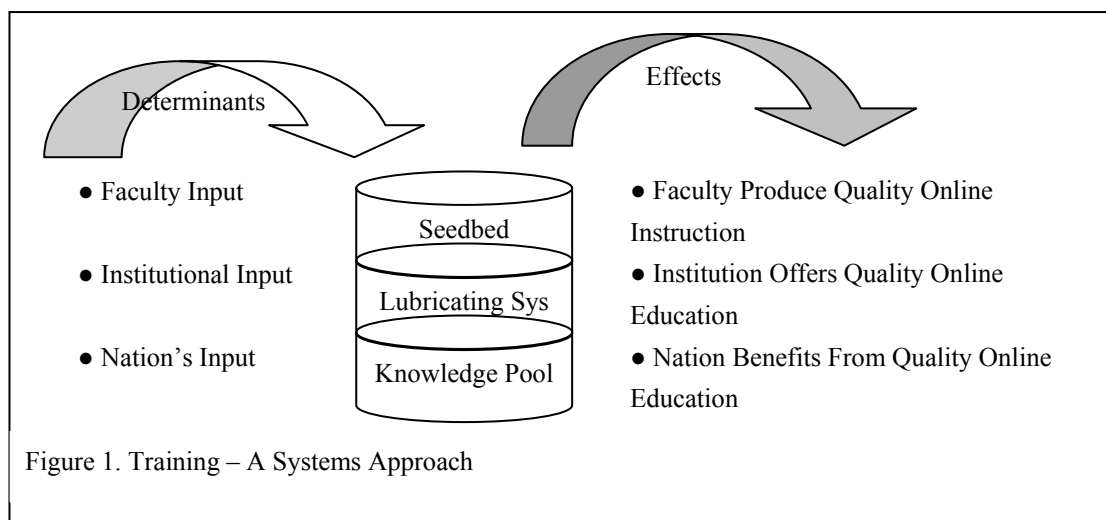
Determinants

Effects

● Faculty Input

● Institutional Input

● Nation's Input

Seedbed

Lubricating Sys

Knowledge Pool

● Faculty Produce Quality Online Instruction

● Institution Offers Quality Online Education

● Nation Benefits From Quality Online Education

Figure 1. Training – A Systems Approach